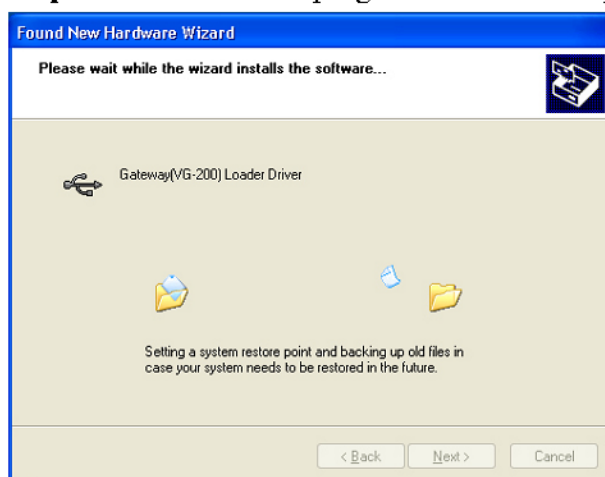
Found New Hardware Wizard

Please wait while the wizard installs the software...

Gateway(VG-200) Loader Driver

Setting a system restore point and backing up old files in case your system needs to be restored in the future.

< Back | Next > | Cancel